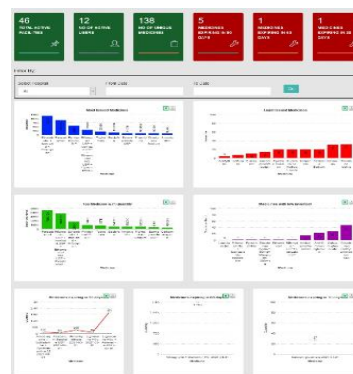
46
TOTAL ACTIVE FACILITIES

12
NO OF ACTIVE USERS

138
NO OF UNIQUE MEDICINES

5
MEDICINES EXPIRING IN 60 DAYS

1
MEDICINES EXPIRING IN 45 DAYS

1
MEDICINES EXPIRING IN 30 DAYS

Filter By:

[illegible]

FROM DATE

TO DATE

Go

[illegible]

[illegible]

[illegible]

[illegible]

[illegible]

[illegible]

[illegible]